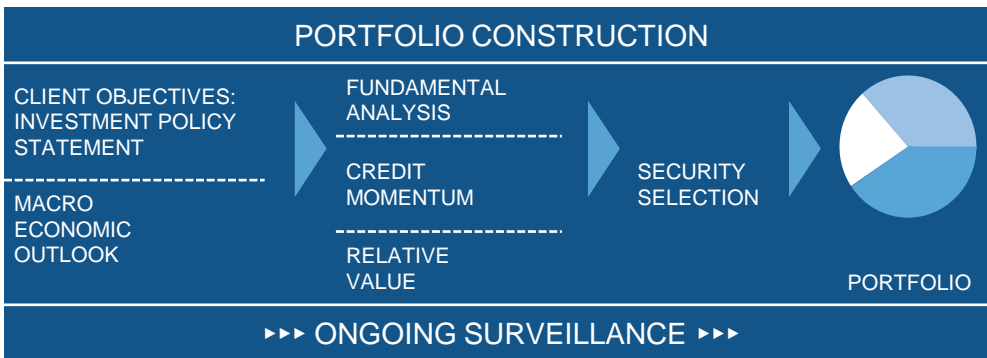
PORTFOLIO CONSTRUCTION

CLIENT OBJECTIVES: INVESTMENT POLICY STATEMENT

MACRO ECONOMIC OUTLOOK

FUNDAMENTAL ANALYSIS

CREDIT MOMENTUM

RELATIVE VALUE

SECURITY SELECTION

PORTFOLIO

▸▸▸ ONGOING SURVEILLANCE ▸▸▸